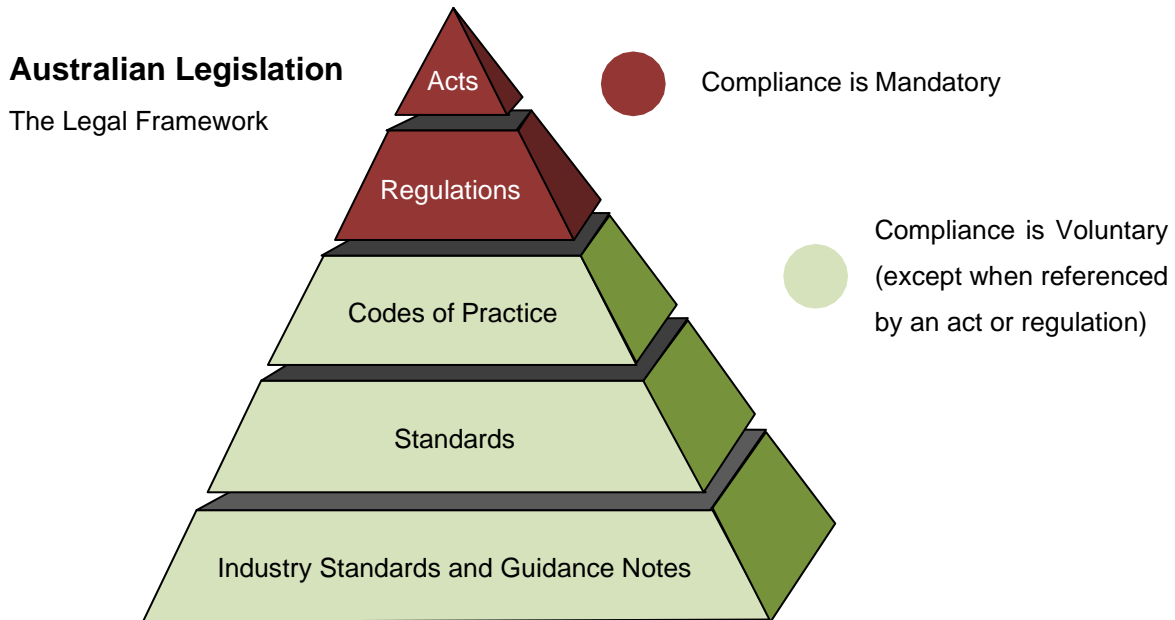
Australian Legislation

The Legal Framework

Acts

Regulations

Codes of Practice

Standards

Industry Standards and Guidance Notes

Compliance is Mandatory

Compliance is Voluntary (except when referenced by an act or regulation)